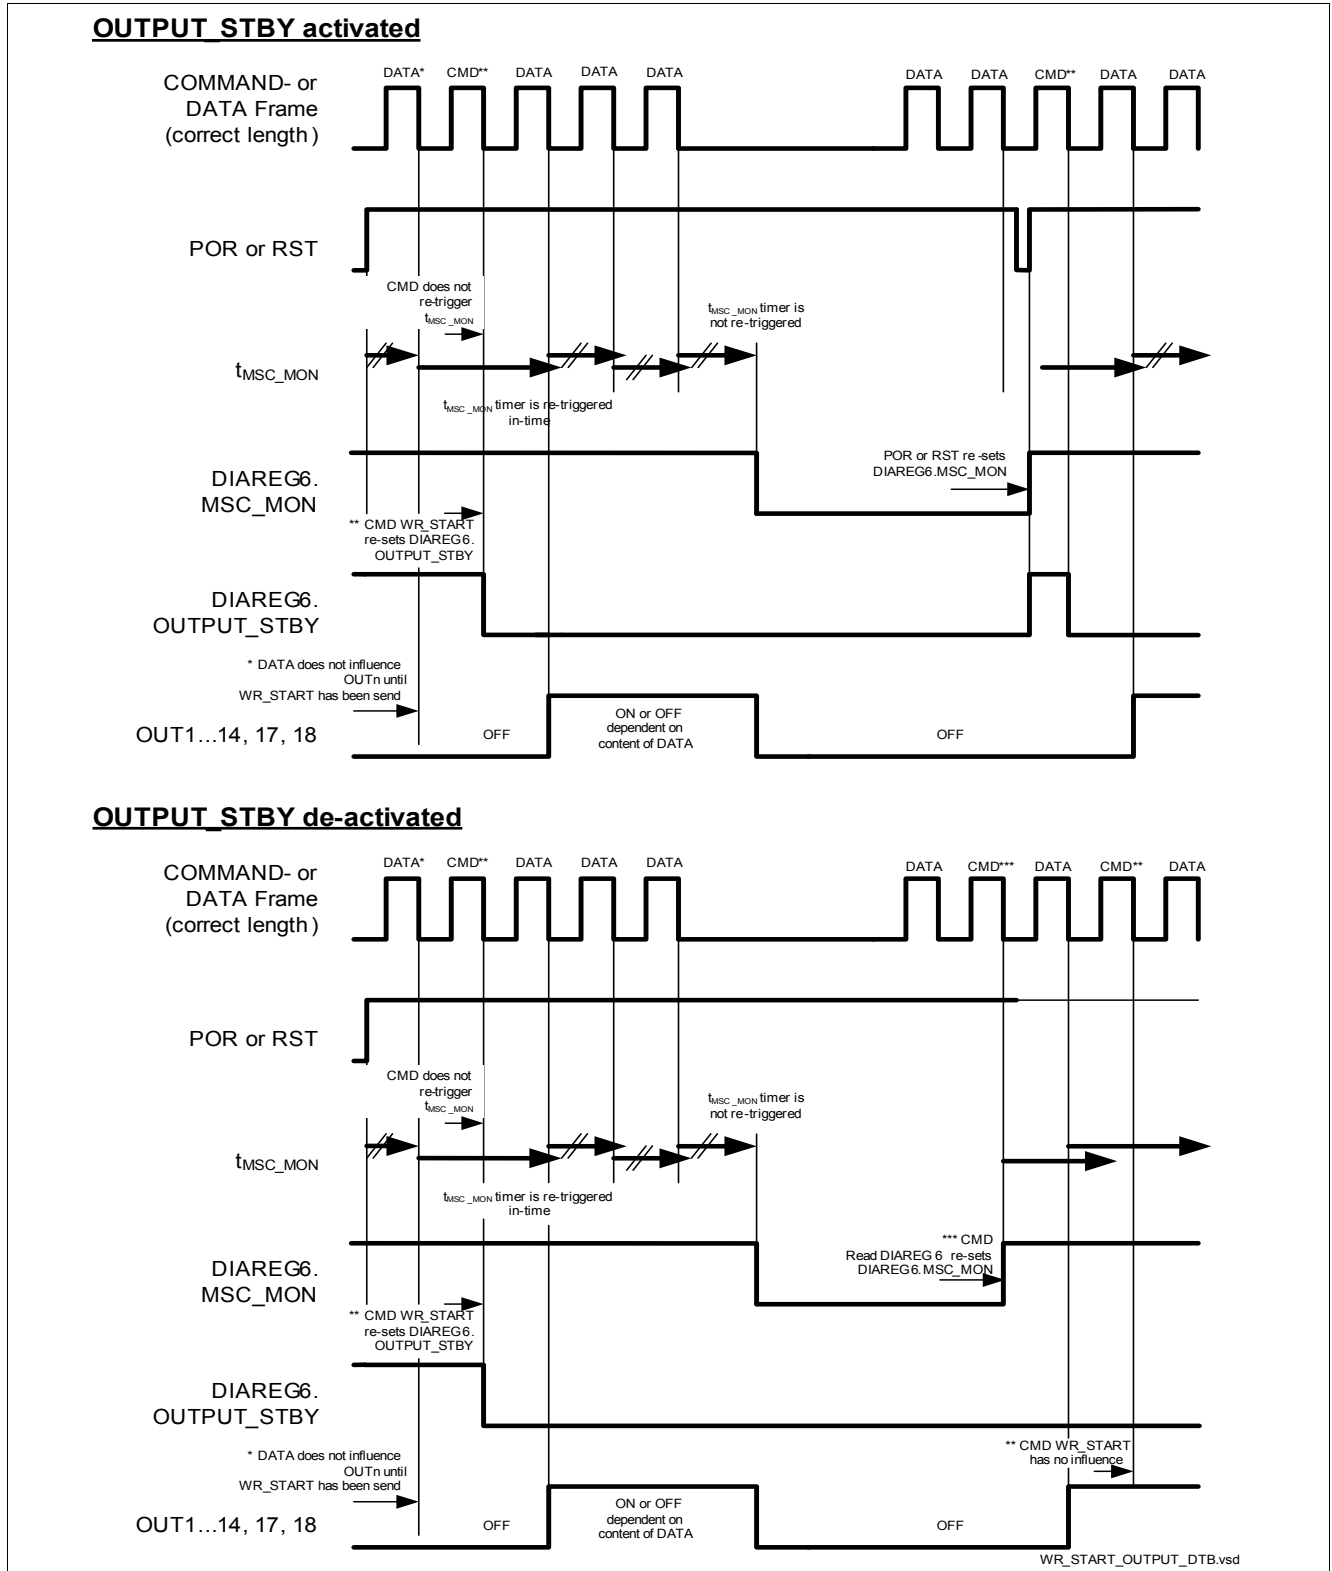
OUTPUT_STBY activated

COMMAND- or DATA Frame (correct length)

DATA* CMD** DATA DATA DATA DATA DATA CMD** DATA DATA

POR or RST

CMD does not re-trigger $t_{MSC\_MON}$

$t_{MSC\_MON}$ timer is not re-triggered

$t_{MSC\_MON}$

$t_{MSC\_MON}$ timer is re-triggered in-time

POR or RST re-sets DIAREG6.MSC_MON

DIAREG6. MSC_MON

** CMD WR_START re-sets DIAREG6. OUTPUT_STBY

DIAREG6. OUTPUT_STBY

* DATA does not influence OUTn until WR_START has been send

OUT1...14, 17, 18

OFF

ON or OFF dependent on content of DATA

OFF

OUTPUT_STBY de-activated

COMMAND- or DATA Frame (correct length)

DATA* CMD** DATA DATA DATA DATA CMD*** DATA CMD** DATA

POR or RST

CMD does not re-trigger $t_{MSC\_MON}$

$t_{MSC\_MON}$ timer is not re-triggered

$t_{MSC\_MON}$

$t_{MSC\_MON}$ timer is re-triggered in-time

*** CMD Read DIAREG 6 re-sets DIAREG6.MSC_MON

DIAREG6. MSC_MON

** CMD WR_START re-sets DIAREG6. OUTPUT_STBY

DIAREG6. OUTPUT_STBY

** CMD WR_START has no influence

* DATA does not influence OUTn until WR_START has been send

OUT1...14, 17, 18

OFF

ON or OFF dependent on content of DATA

OFF

WR_START_OUTPUT_DTB.vsd